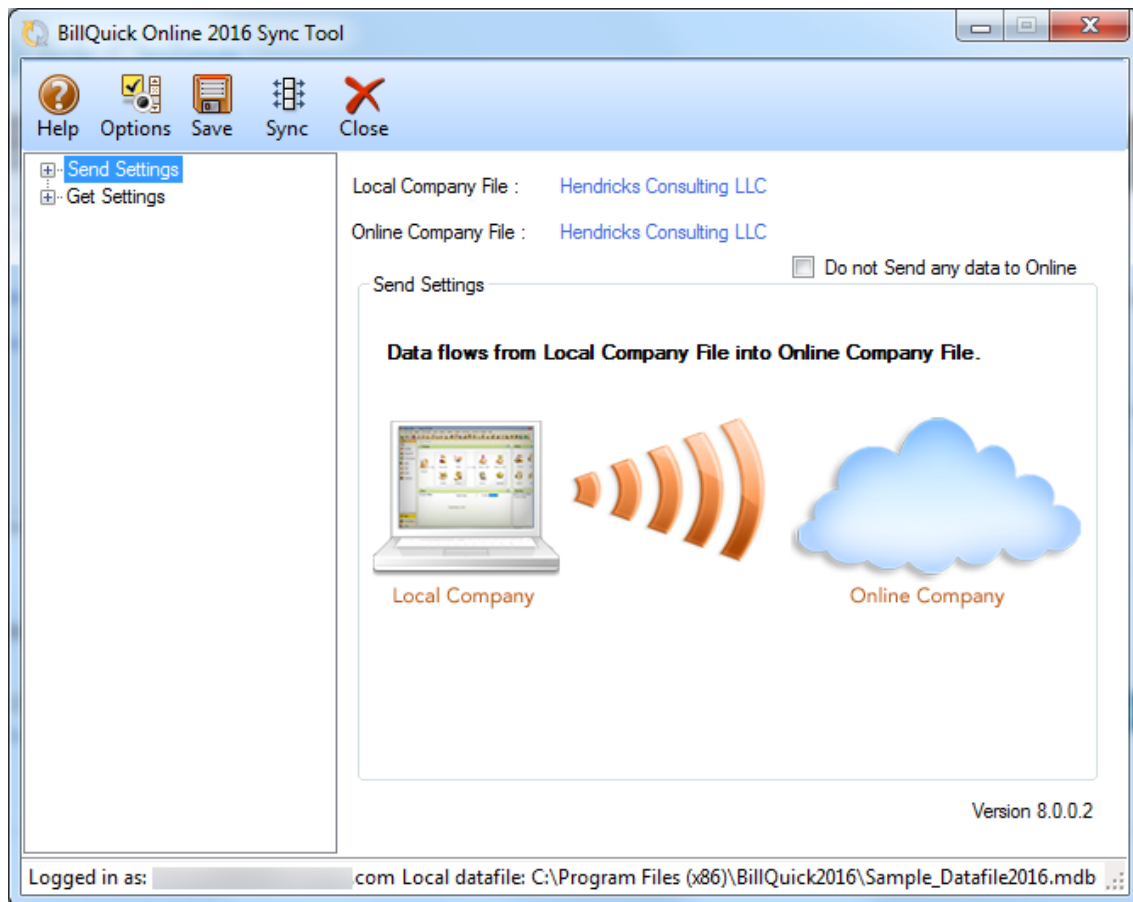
BillQuick Online 2016 Sync Tool

Help Options Save Sync Close

Send Settings
Get Settings

Local Company File : Hendricks Consulting LLC

Online Company File : Hendricks Consulting LLC

Do not Send any data to Online

Send Settings

Data flows from Local Company File into Online Company File.

Local Company

Online Company

Version 8.0.0.2

Logged in as: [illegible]com Local datafile: C:\Program Files (x86)\BillQuick2016\Sample_Datafile2016.mdb